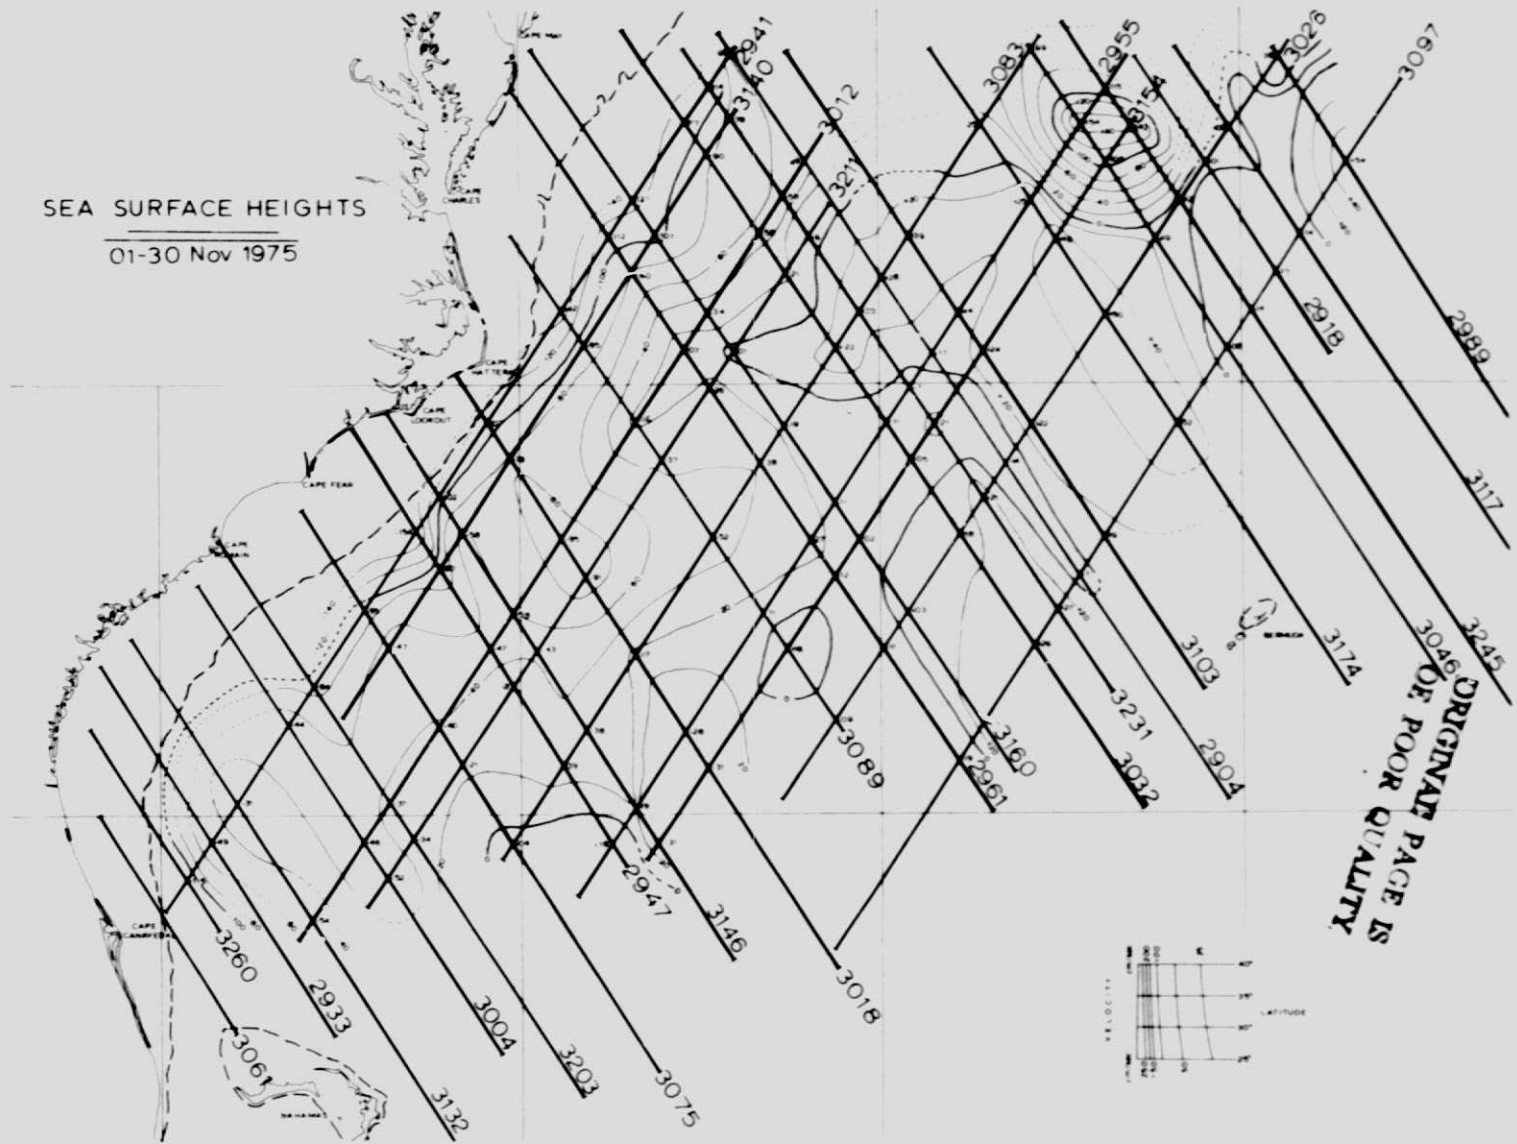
SEA SURFACE HEIGHTS
01-30 Nov 1975

CAPE MAY
CAPE CHARLES
CAPE HATTERAS
CAPE LOOKOUT
CAPE FEAR
CAPE ROMAIN
CAPE CANAVERAL
BAHAMAS
BERMUDA

2941
3140
3012
3211
3083
2955
3154
3026
3097
2918
2989
3117
3245
3046
3174
3103
3231
3032
2904
3160
2961
3089
3018
3146
2947
3075
3203
3004
3132
2933
3260
3061

VELOCITY
LATITUDE
40°
35°
30°
25°

ORIGINAL PAGE IS OF POOR QUALITY